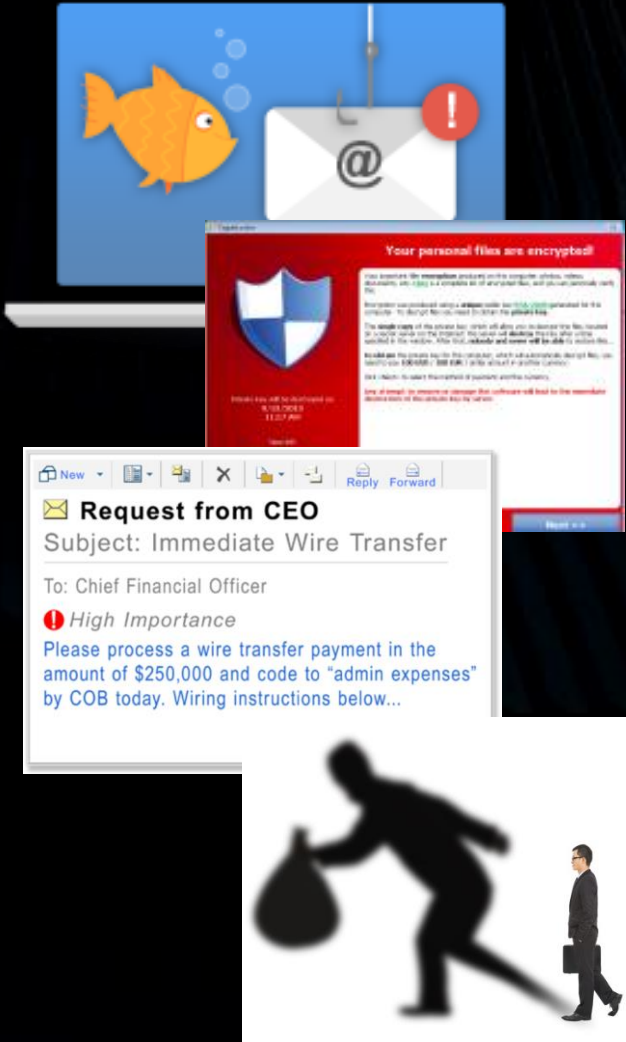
Your personal files are encrypted!

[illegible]

Next >>

New Reply Forward

Request from CEO
Subject: Immediate Wire Transfer

To: Chief Financial Officer

High Importance

Please process a wire transfer payment in the amount of $250,000 and code to “admin expenses” by COB today. Wiring instructions below...